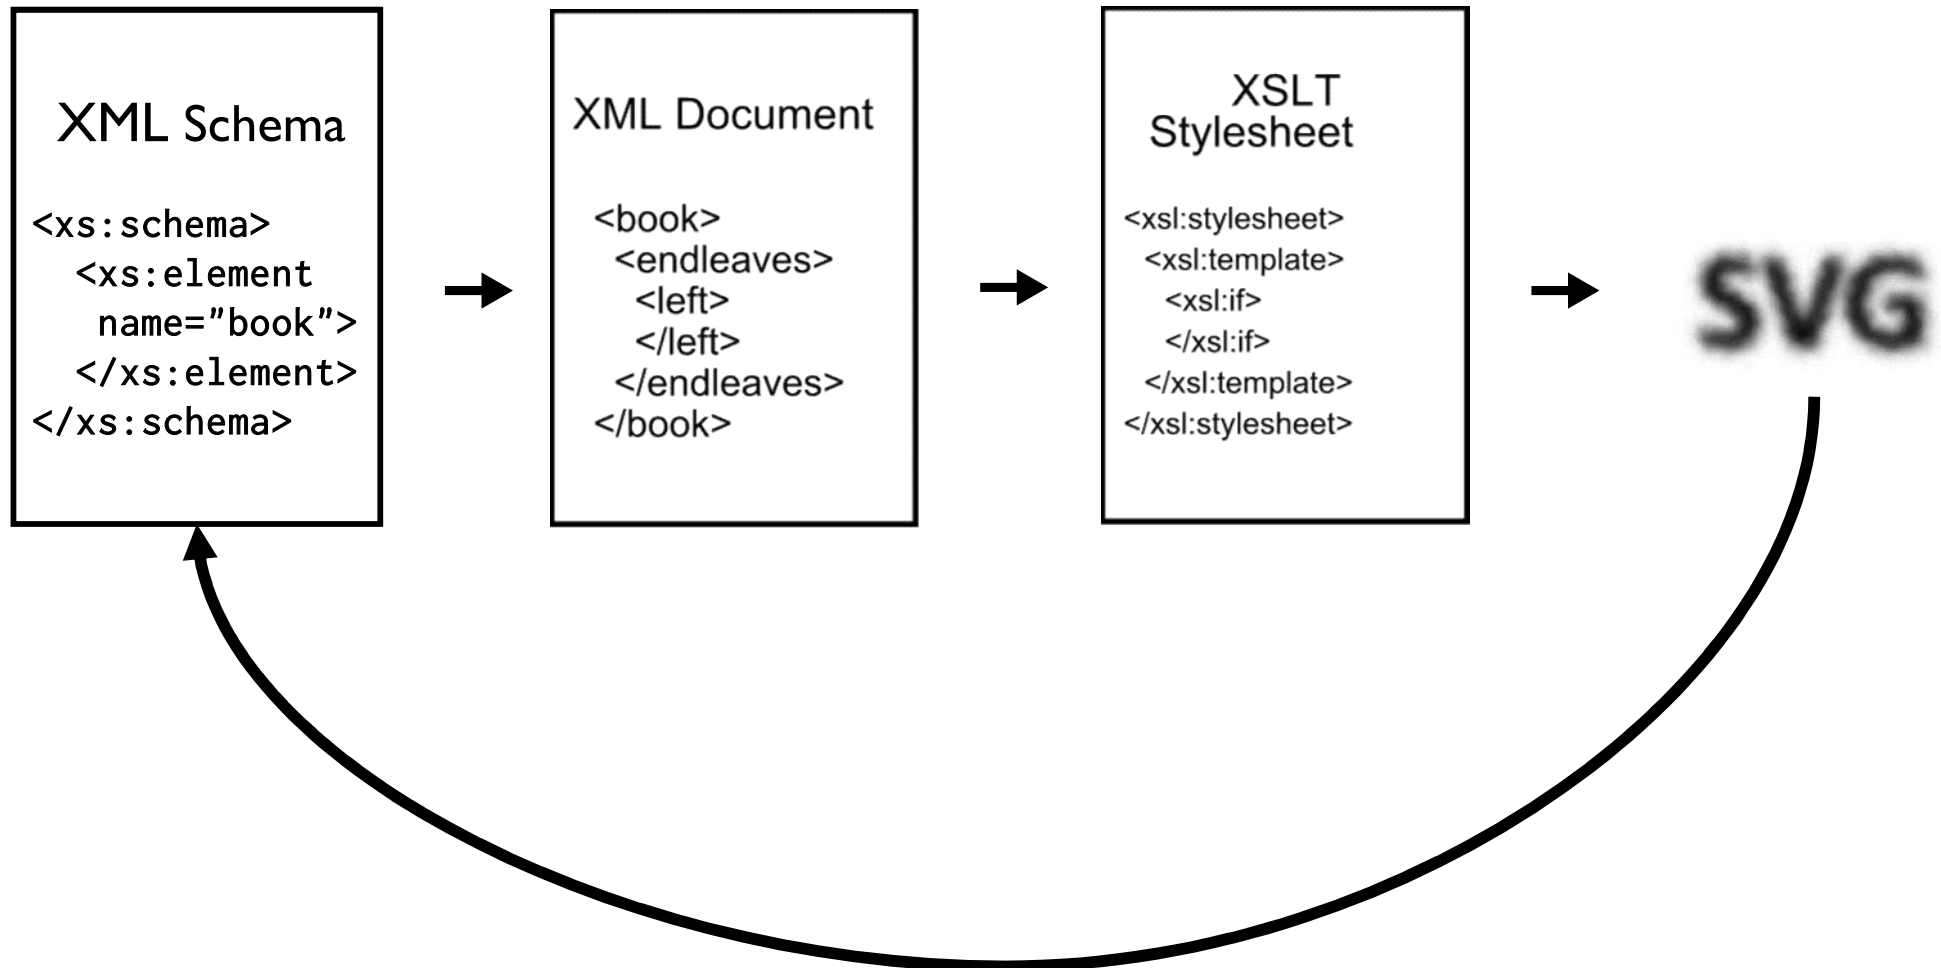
XML Schema

<xs:schema>
<xs:element name="book">
</xs:element>
</xs:schema>

XML Document

<book>
<endleaves>
<left>
</left>
</endleaves>
</book>

XSLT Stylesheet

<xsl:stylesheet>
<xsl:template>
<xsl:if>
</xsl:if>
</xsl:template>
</xsl:stylesheet>

SVG